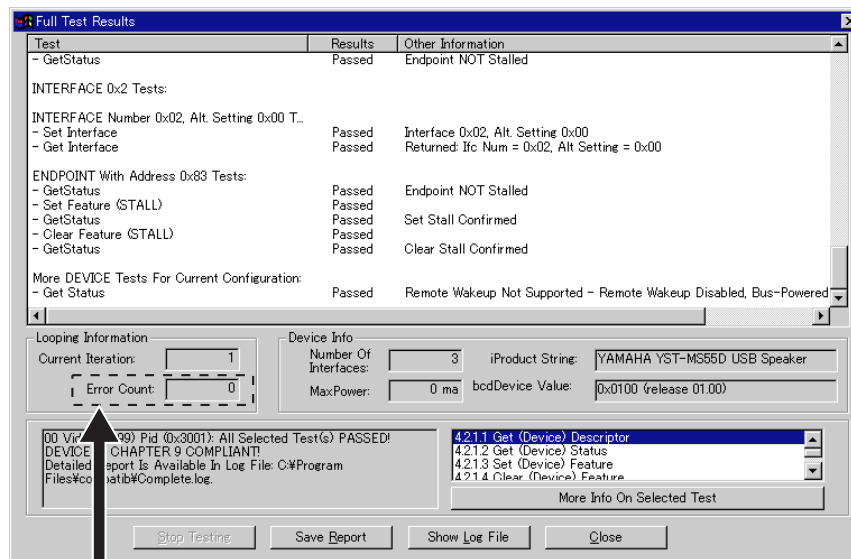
Full Test Results

| Test | Results | Other Information |
|---|---|---|
| - GetStatus | Passed | Endpoint NOT Stalled |
| INTERFACE 0x2 Tests: | | |
| INTERFACE Number 0x02, Alt. Setting 0x00 T... | | |
| - Set Interface | Passed | Interface 0x02, Alt. Setting 0x00 |
| - Get Interface | Passed | Returned: Ifc Num = 0x02, Alt Setting = 0x00 |
| ENDPOINT With Address 0x83 Tests: | | |
| - GetStatus | Passed | Endpoint NOT Stalled |
| - Set Feature (STALL) | Passed | |
| - GetStatus | Passed | Set Stall Confirmed |
| - Clear Feature (STALL) | Passed | |
| - GetStatus | Passed | Clear Stall Confirmed |
| More DEVICE Tests For Current Configuration: | | |
| - Get Status | Passed | Remote Wakeup Not Supported - Remote Wakeup Disabled, Bus-Powered |

Looping Information
Current Iteration: 1
Error Count: 0

Device Info
Number Of Interfaces: 3
iProduct String: YAMAHA YST-MS55D USB Speaker
MaxPower: 0 ma
bcdDevice Value: 0x0100 (release 01.00)

00 Vi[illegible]99) Pid (0x3001): All Selected Test(s) PASSED!
DEVICE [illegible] CHAPTER 9 COMPLIANT!
Detailed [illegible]eport Is Available In Log File: C:¥Program Files¥co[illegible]atib¥Complete.log.

4.2.1.1 Get (Device) Descriptor
4.2.1.2 Get (Device) Status
4.2.1.3 Set (Device) Feature
4.2.1.4 Clear (Device) Feature

More Info On Selected Test

Stop Testing
Save Report
Show Log File
Close